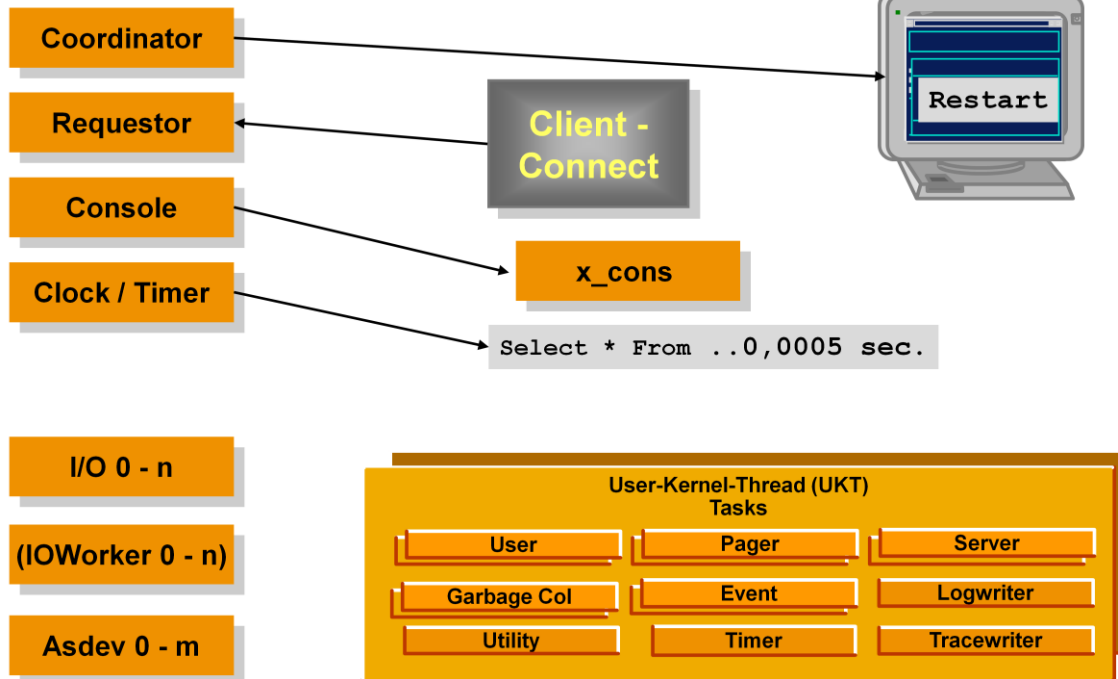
Coordinator

Requestor

Console

Clock / Timer

Client - Connect

Restart

x_cons

Select * From ..0,0005 sec.

I/O 0 - n

(IOWorker 0 - n)

Asdev 0 - m

User-Kernel-Thread (UKT)
Tasks

User

Pager

Server

Garbage Col

Event

Logwriter

Utility

Timer

Tracewriter